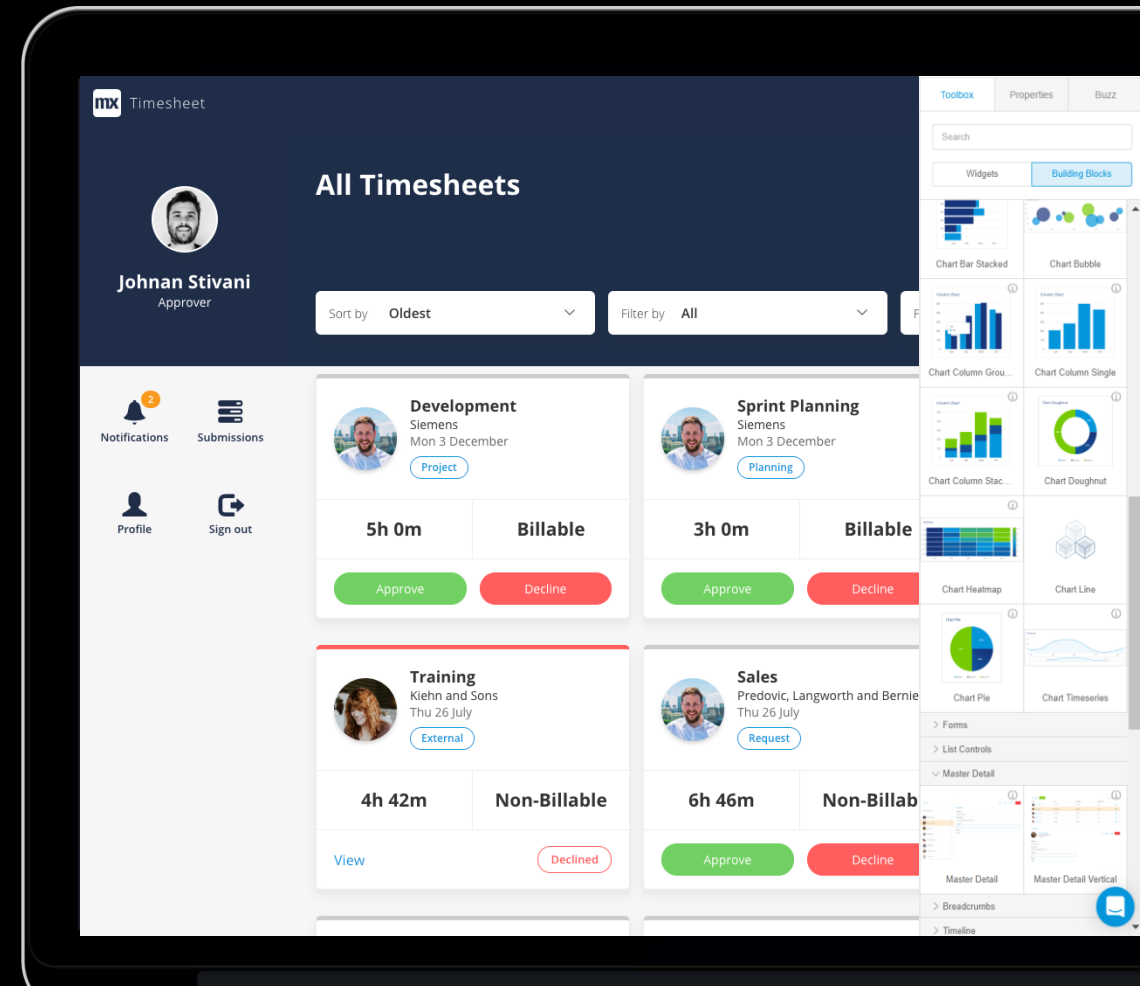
mx Timesheet

Johnan Stivani
Approver

2
Notifications
Submissions
Profile
Sign out

All Timesheets

Sort by Oldest
Filter by All
F

Development
Siemens
Mon 3 December
Project
5h 0m
Billable
Approve
Decline

Sprint Planning
Siemens
Mon 3 December
Planning
3h 0m
Billable
Approve
Decline

Training
Kiehn and Sons
Thu 26 July
External
4h 42m
Non-Billable
View
Declined

Sales
Predovic, Langworth and Bernie
Thu 26 July
Request
6h 46m
Non-Billab
Approve
Decline

Toolbox
Properties
Buzz
Search
Widgets
Building Blocks
Chart Bar Stacked
Chart Bubble
Chart Column Grou...
Chart Column Single
Chart Column Stac...
Chart Doughnut
Chart Heatmap
Chart Line
Chart Pie
Chart Timeseries
Forms
List Controls
Master Detail
Master Detail
Master Detail Vertical
Breadcrumbs
Timeline